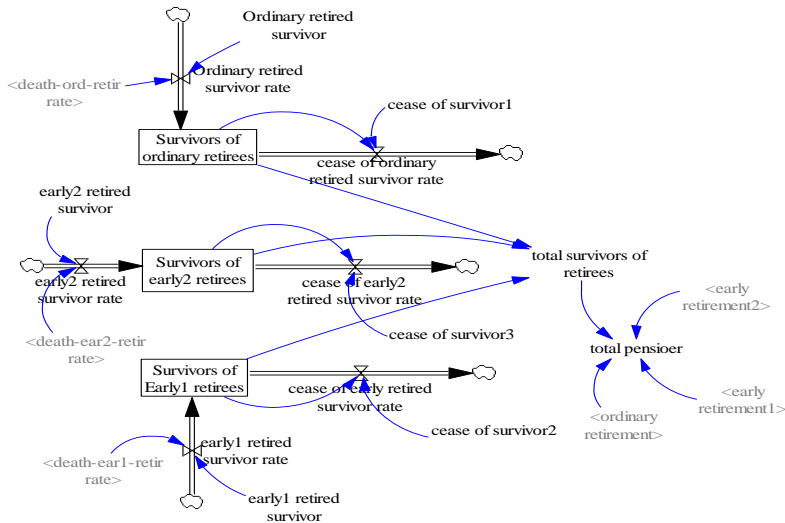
Ordinary retired survivor

<death-ord-retir rate>

Ordinary retired survivor rate

cease of survivor1

Survivors of ordinary retirees

cease of ordinary retired survivor rate

early2 retired survivor

Survivors of early2 retirees

early2 retired survivor rate

cease of early2 retired survivor rate

total survivors of retirees

<death-ear2-retir rate>

cease of survivor3

<early retirement2>

total pensioer

Survivors of Early1 retirees

cease of early retired survivor rate

<early retirement1>

<ordinary retirement>

cease of survivor2

<death-ear1-retir rate>

early1 retired survivor rate

early1 retired survivor